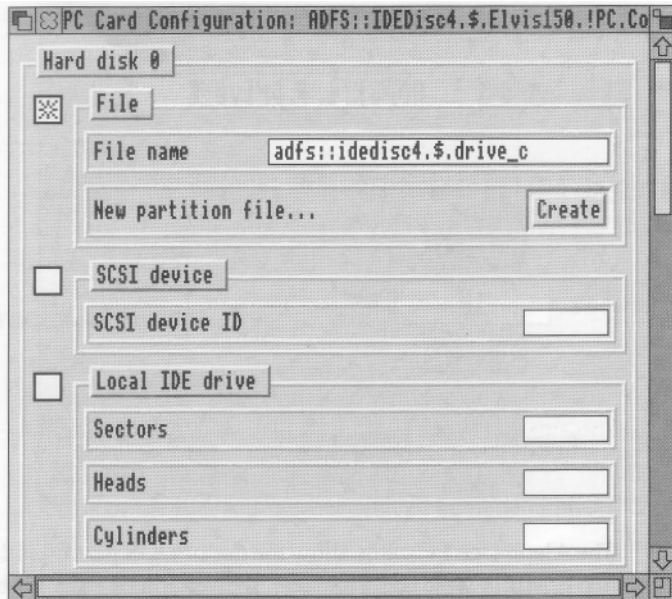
PC Card Configuration: ADFS::IDEDisc4.$.Elvis150.!PC.Co

Hard disk 0

File

File name adfs::idedisc4.$.drive_c

New partition file... Create

SCSI device

SCSI device ID

Local IDE drive

Sectors

Heads

Cylinders